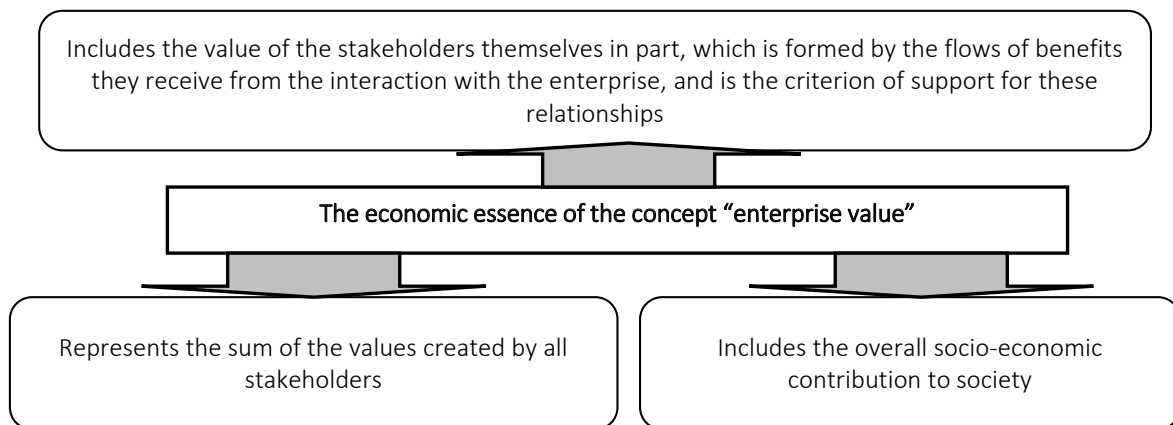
Includes the value of the stakeholders themselves in part, which is formed by the flows of benefits they receive from the interaction with the enterprise, and is the criterion of support for these relationships

The economic essence of the concept "enterprise value"

Represents the sum of the values created by all stakeholders

Includes the overall socio-economic contribution to society